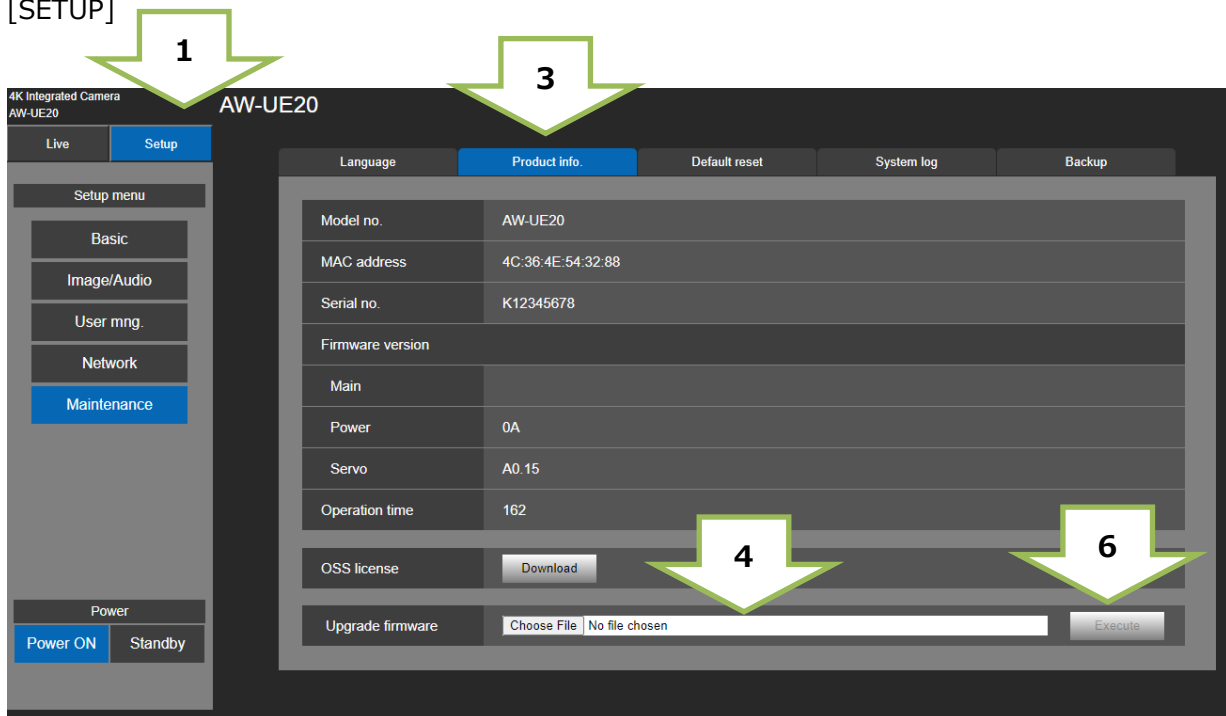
[SETUP]

1

3

4K Integrated Camera
AW-UE20

AW-UE20

Live | Setup

| Language | Product info. | Default reset | System log | Backup |
|---|---|---|---|---|

Setup menu

Basic

Image/Audio

User mng.

Network

Maintenance

| | |
|---|---|
| Model no. | AW-UE20 |
| MAC address | 4C:36:4E:54:32:88 |
| Serial no. | K12345678 |
| Firmware version | |
| Main | |
| Power | 0A |
| Servo | A0.15 |
| Operation time | 162 |

4

6

OSS license | Download

Upgrade firmware | Choose File | No file chosen | Execute

Power

Power ON | Standby